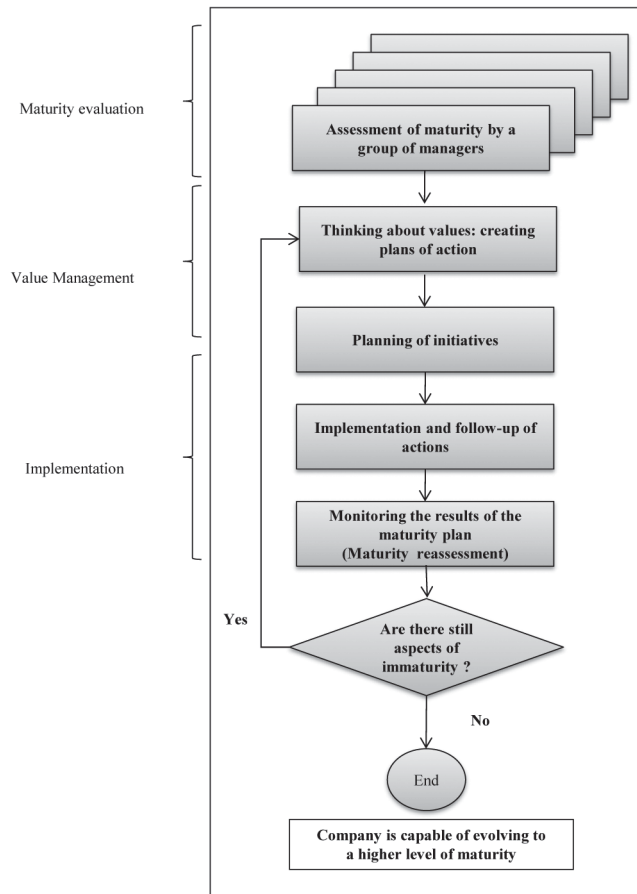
Maturity evaluation

Value Management

Implementation

Assessment of maturity by a group of managers

Thinking about values: creating plans of action

Planning of initiatives

Implementation and follow-up of actions

Monitoring the results of the maturity plan (Maturity reassessment)

Yes

Are there still aspects of immaturity ?

No

End

Company is capable of evolving to a higher level of maturity